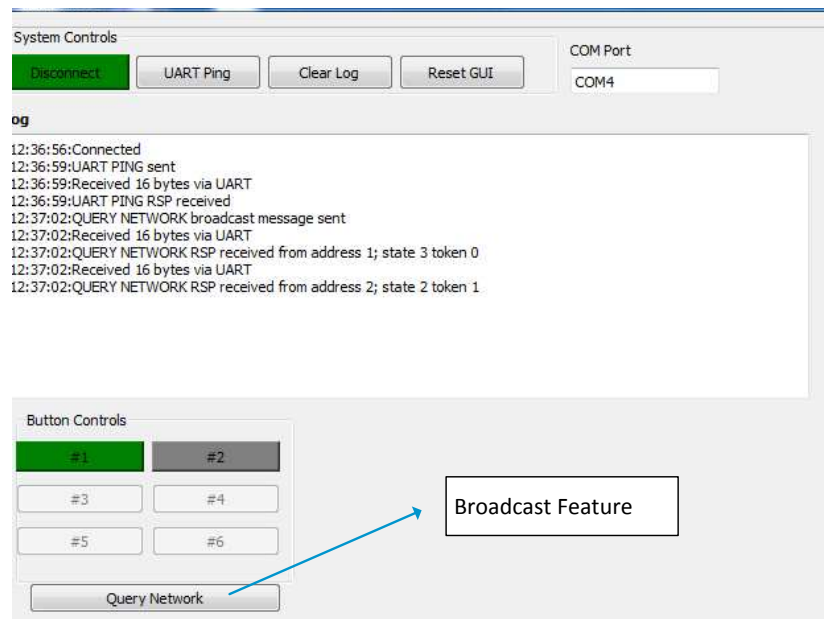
System Controls

Disconnect UART Ping Clear Log Reset GUI

COM Port

COM4

og

12:36:56:Connected
12:36:59:UART PING sent
12:36:59:Received 16 bytes via UART
12:36:59:UART PING RSP received
12:37:02:QUERY NETWORK broadcast message sent
12:37:02:Received 16 bytes via UART
12:37:02:QUERY NETWORK RSP received from address 1; state 3 token 0
12:37:02:Received 16 bytes via UART
12:37:02:QUERY NETWORK RSP received from address 2; state 2 token 1

Button Controls

#1 #2
#3 #4
#5 #6

Query Network

Broadcast Feature